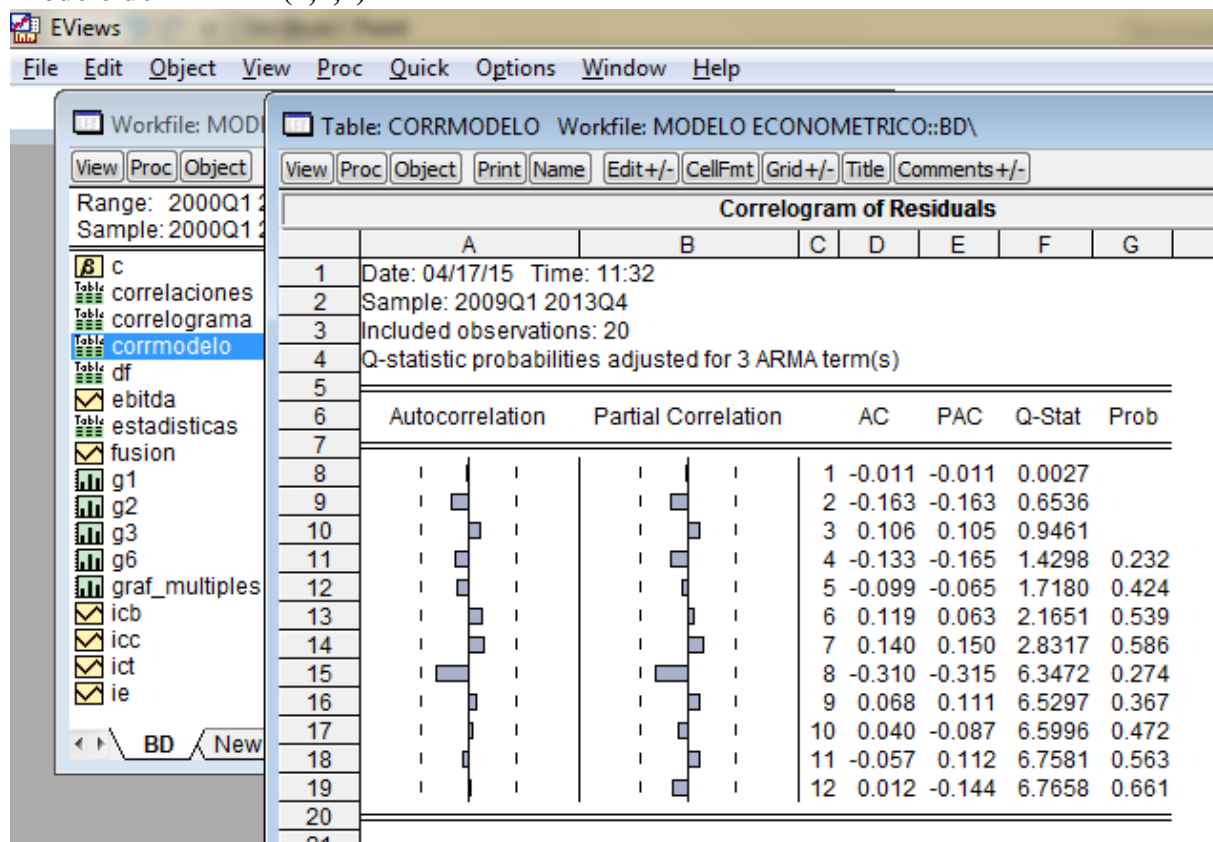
EViews

File Edit Object View Proc Quick Options Window Help

Workfile: MODI

View Proc Object

Range: 2000Q1 2
Sample: 2000Q1 2

c
correlaciones
correlograma
corrmodelo
df
ebitda
estadisticas
fusion
g1
g2
g3
g6
graf_multiples
icb
icc
ict
ie

BD New

Table: CORRMODELO Workfile: MODELO ECONOMETRICO::BD\

View Proc Object Print Name Edit+/- CellFmt Grid+/- Title Comments+/-

Correlogram of Residuals

| | A | B | C | D | E | F | G |
|---|---|---|---|---|---|---|---|
| 1 | Date: 04/17/15 Time: 11:32 | | | | | | |
| 2 | Sample: 2009Q1 2013Q4 | | | | | | |
| 3 | Included observations: 20 | | | | | | |
| 4 | Q-statistic probabilities adjusted for 3 ARMA term(s) | | | | | | |
| 5 | | | | | | | |
| 6 | Autocorrelation | Partial Correlation | | AC | PAC | Q-Stat | Prob |
| 7 | | | | | | | |
| 8 | | | 1 | -0.011 | -0.011 | 0.0027 | |
| 9 | | | 2 | -0.163 | -0.163 | 0.6536 | |
| 10 | | | 3 | 0.106 | 0.105 | 0.9461 | |
| 11 | | | 4 | -0.133 | -0.165 | 1.4298 | 0.232 |
| 12 | | | 5 | -0.099 | -0.065 | 1.7180 | 0.424 |
| 13 | | | 6 | 0.119 | 0.063 | 2.1651 | 0.539 |
| 14 | | | 7 | 0.140 | 0.150 | 2.8317 | 0.586 |
| 15 | | | 8 | -0.310 | -0.315 | 6.3472 | 0.274 |
| 16 | | | 9 | 0.068 | 0.111 | 6.5297 | 0.367 |
| 17 | | | 10 | 0.040 | -0.087 | 6.5996 | 0.472 |
| 18 | | | 11 | -0.057 | 0.112 | 6.7581 | 0.563 |
| 19 | | | 12 | 0.012 | -0.144 | 6.7658 | 0.661 |
| 20 | | | | | | | |